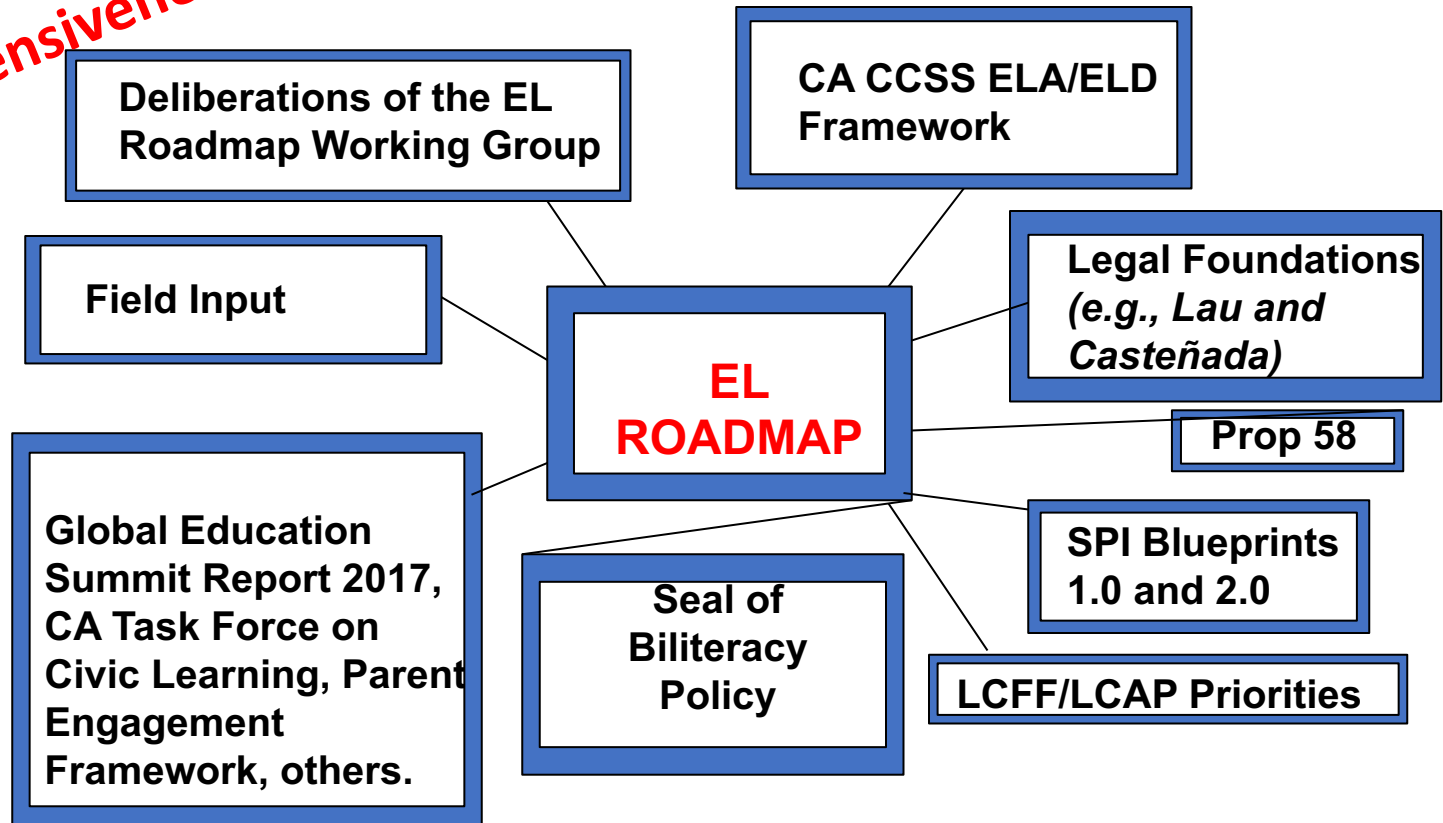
ensive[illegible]

Deliberations of the EL Roadmap Working Group

CA CCSS ELA/ELD Framework

Field Input

Legal Foundations *(e.g., Lau and Casteñada)*

EL ROADMAP

Prop 58

Global Education Summit Report 2017, CA Task Force on Civic Learning, Parent Engagement Framework, others.

Seal of Biliteracy Policy

SPI Blueprints 1.0 and 2.0

LCFF/LCAP Priorities